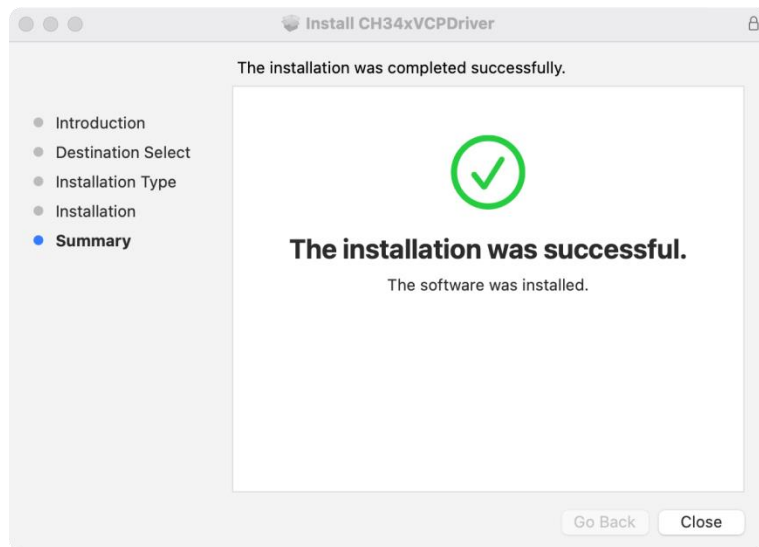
Install CH34xVCPDriver

The installation was completed successfully.

Introduction
Destination Select
Installation Type
Installation
Summary

The installation was successful.

The software was installed.

Go Back
Close